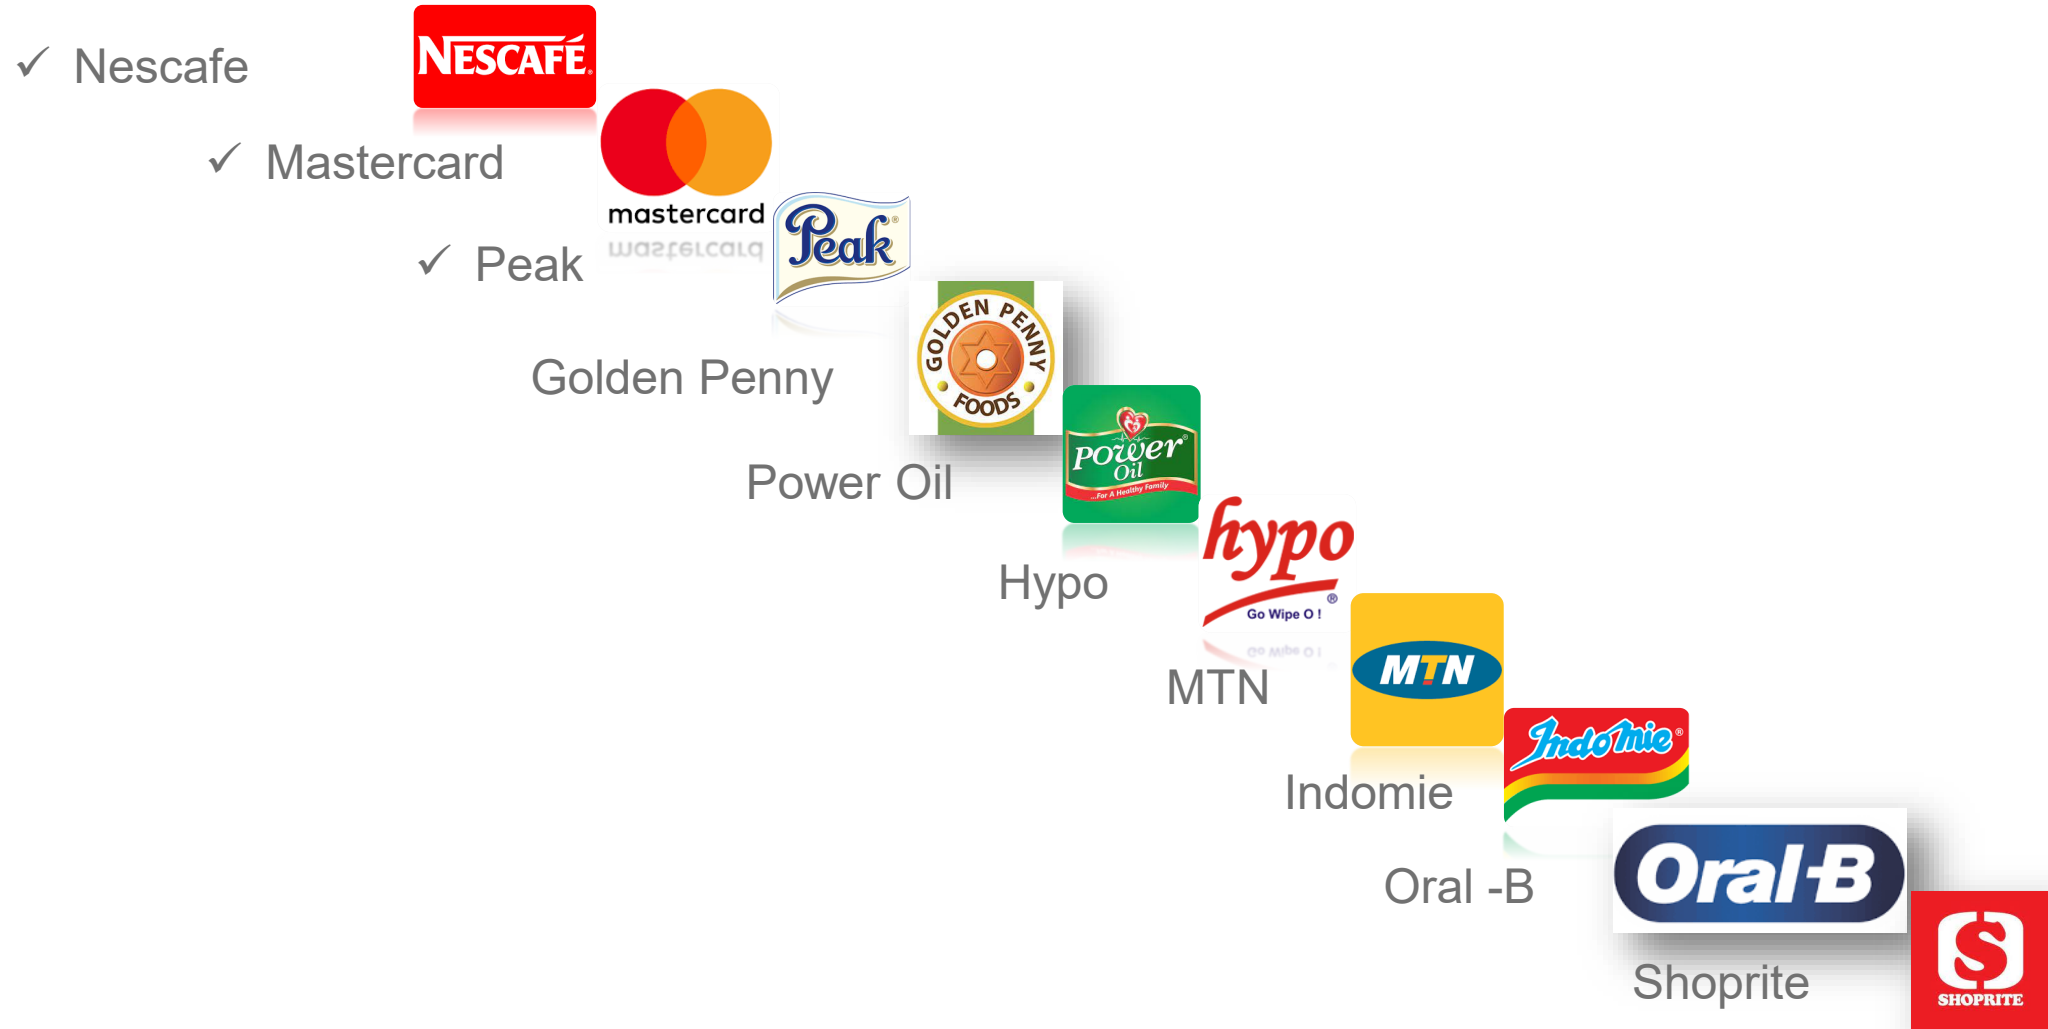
✓ Nescafe

NESCAFÉ.

✓ Mastercard

mastercard

✓ Peak

Peak

Golden Penny

GOLDEN PENNY FOODS

Power Oil

Power Oil ...For A Healthy Family

Hypo

hypo Go Wipe O !

MTN

MTN

Indomie

Indomie

Oral -B

Oral-B

Shoprite

SHOPRITE